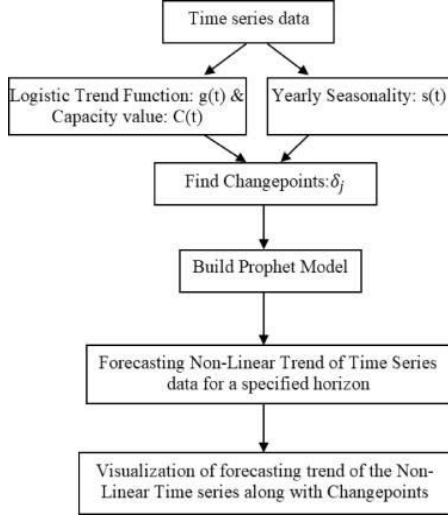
Time series data

Logistic Trend Function: g(t) & Capacity value: C(t)

Yearly Seasonality: s(t)

Find Changepoints:$\delta_j$

Build Prophet Model

Forecasting Non-Linear Trend of Time Series data for a specified horizon

Visualization of forecasting trend of the Non-Linear Time series along with Changepoints